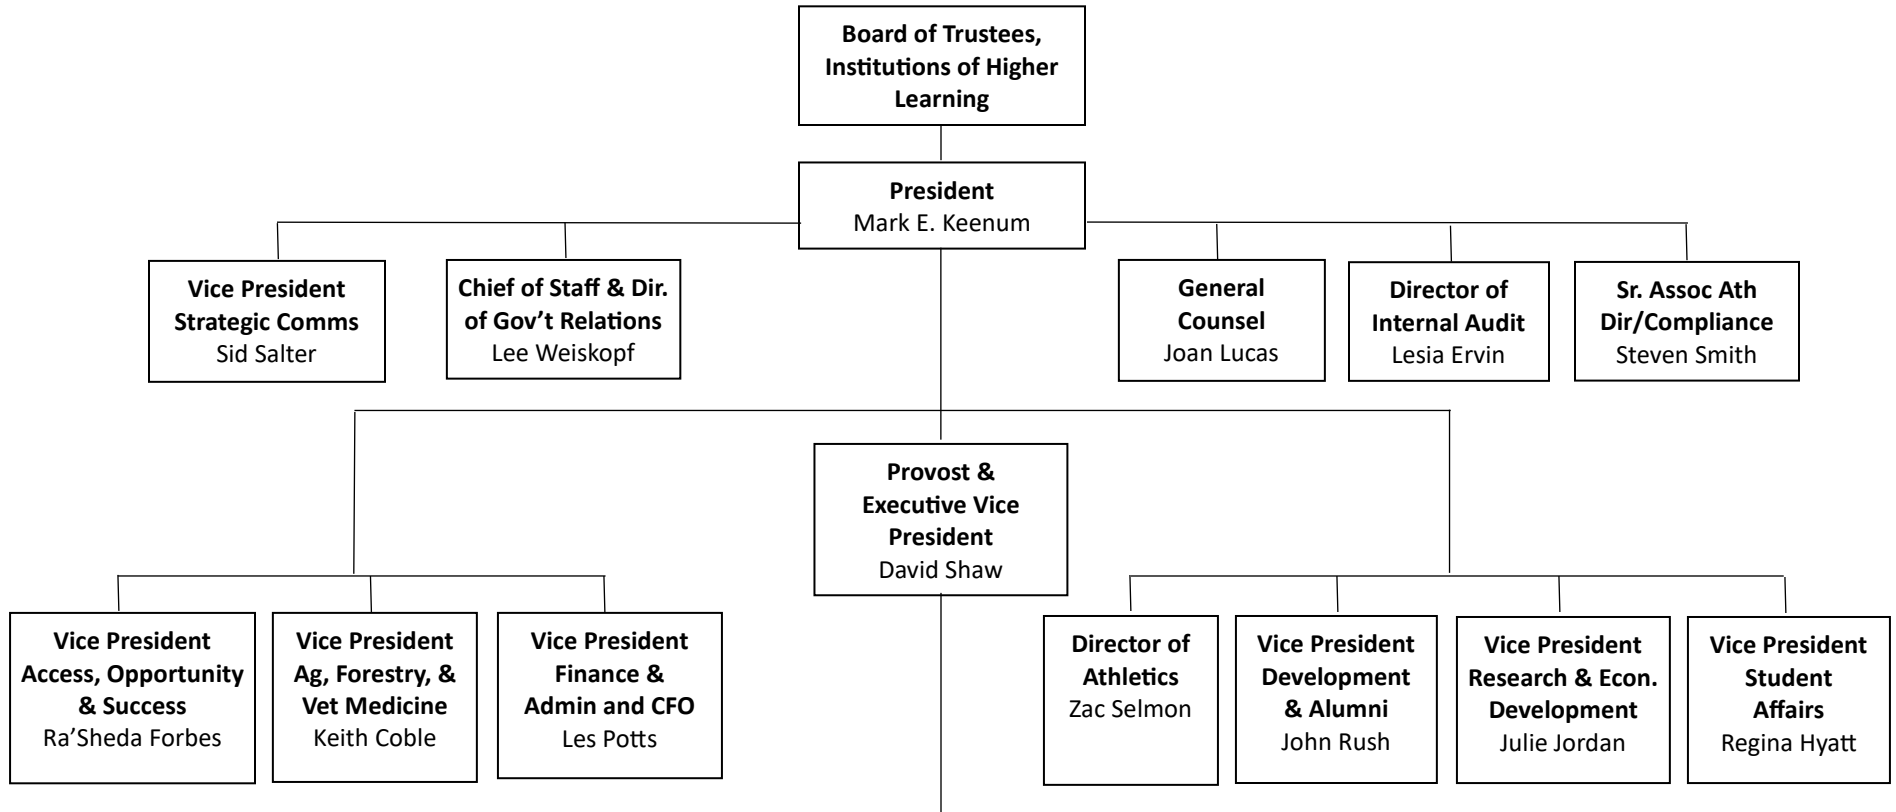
Board of Trustees, Institutions of Higher Learning

President
Mark E. Keenum

Vice President Strategic Comms
Sid Salter

Chief of Staff & Dir. of Gov't Relations
Lee Weiskopf

General Counsel
Joan Lucas

Director of Internal Audit
Lesia Ervin

Sr. Assoc Ath Dir/Compliance
Steven Smith

Provost & Executive Vice President
David Shaw

Vice President Access, Opportunity & Success
Ra'Sheda Forbes

Vice President Ag, Forestry, & Vet Medicine
Keith Coble

Vice President Finance & Admin and CFO
Les Potts

Director of Athletics
Zac Selmon

Vice President Development & Alumni
John Rush

Vice President Research & Econ. Development
Julie Jordan

Vice President Student Affairs
Regina Hyatt